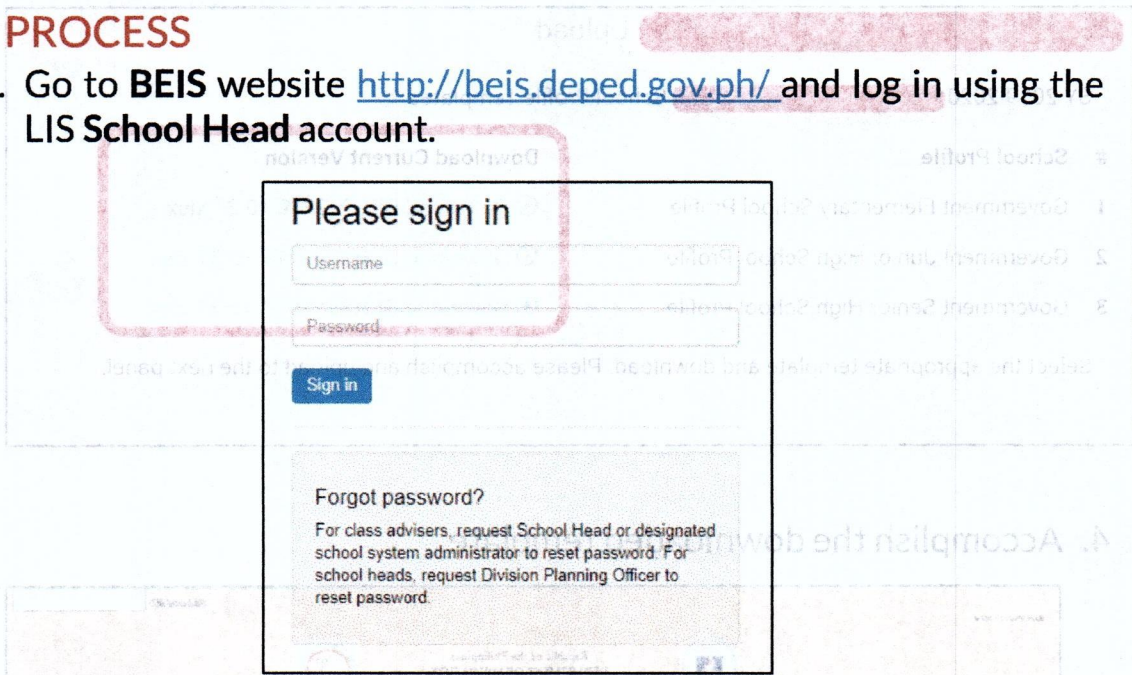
PROCESS

. Go to BEIS website http://beis.deped.gov.ph/ and log in using the LIS School Head account.

Please sign in

Username

Password

Sign in

Forgot password?

For class advisers, request School Head or designated school system administrator to reset password. For school heads, request Division Planning Officer to reset password.